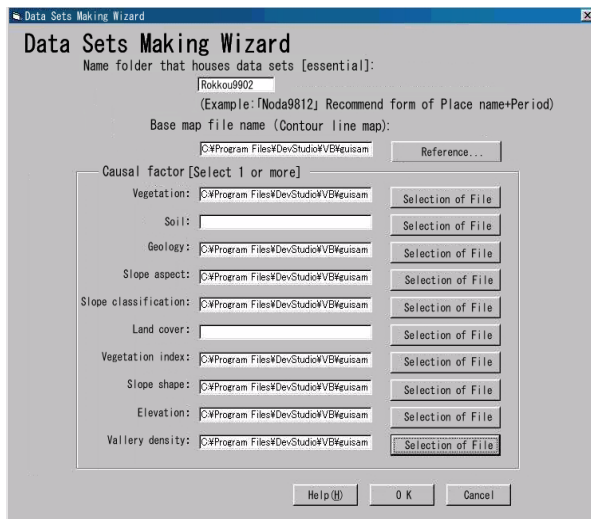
Data Sets Making Wizard

Data Sets Making Wizard

Name folder that houses data sets [essential]:

Rokkou9902

(Example:「Noda9812」 Recommend form of Place name+Period)

Base map file name (Contour line map):

C:¥Program Files¥DevStudio¥VB¥guisam

Reference...

Causal factor [Select 1 or more]

Vegetation: C:¥Program Files¥DevStudio¥VB¥guisam Selection of File

Soil: Selection of File

Geology: C:¥Program Files¥DevStudio¥VB¥guisam Selection of File

Slope aspect: C:¥Program Files¥DevStudio¥VB¥guisam Selection of File

Slope classification: C:¥Program Files¥DevStudio¥VB¥guisam Selection of File

Land cover: Selection of File

Vegetation index: C:¥Program Files¥DevStudio¥VB¥guisam Selection of File

Slope shape: C:¥Program Files¥DevStudio¥VB¥guisam Selection of File

Elevation: C:¥Program Files¥DevStudio¥VB¥guisam Selection of File

Vallery density: C:¥Program Files¥DevStudio¥VB¥guisam Selection of File

Help(H) OK Cancel